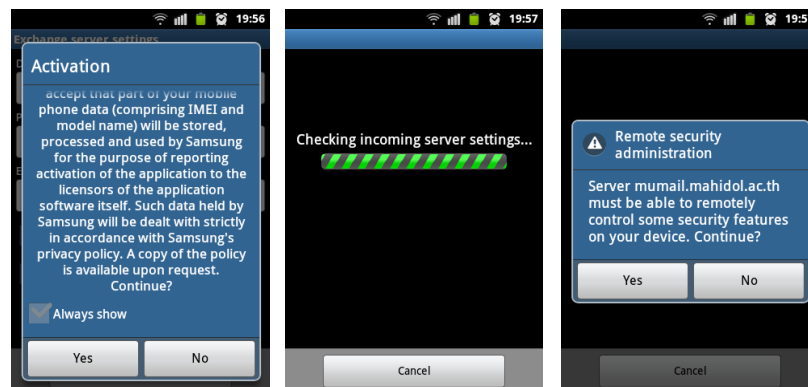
19:56

Exchange server settings

Activation

accept that part of your mobile phone data (comprising IMEI and model name) will be stored, processed and used by Samsung for the purpose of reporting activation of the application to the licensors of the application software itself. Such data held by Samsung will be dealt with strictly in accordance with Samsung's privacy policy. A copy of the policy is available upon request. Continue?

Always show

Yes

No

19:57

Checking incoming server settings...

Cancel

19:5

Remote security administration

Server mumail.mahidol.ac.th must be able to remotely control some security features on your device. Continue?

Yes

No

Cancel